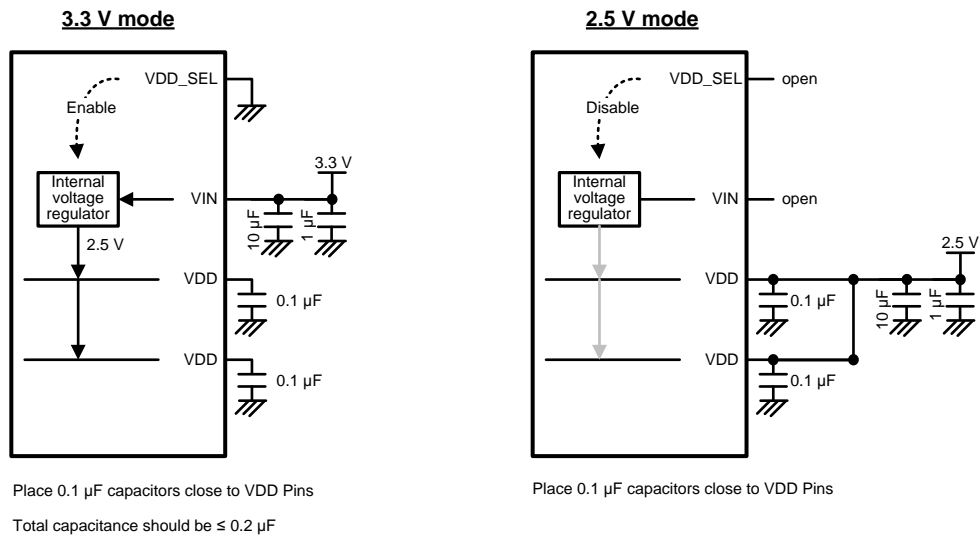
3.3 V mode

VDD_SEL
Enable
3.3 V
Internal voltage regulator
VIN
10 µF
1 µF
2.5 V
VDD
0.1 µF
VDD
0.1 µF

Place 0.1 µF capacitors close to VDD Pins

Total capacitance should be ≤ 0.2 µF

2.5 V mode

VDD_SEL
open
Disable
Internal voltage regulator
VIN
open
2.5 V
VDD
0.1 µF
10 µF
1 µF
VDD
0.1 µF

Place 0.1 µF capacitors close to VDD Pins